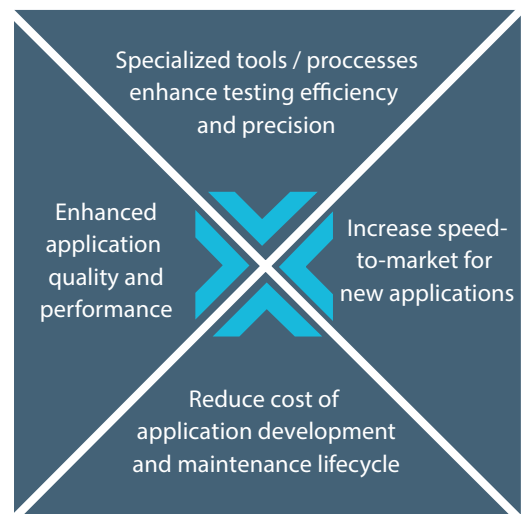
Specialized tools / proccesses enhance testing efficiency and precision

Enhanced application quality and performance

Increase speed-to-market for new applications

Reduce cost of application development and maintenance lifecycle